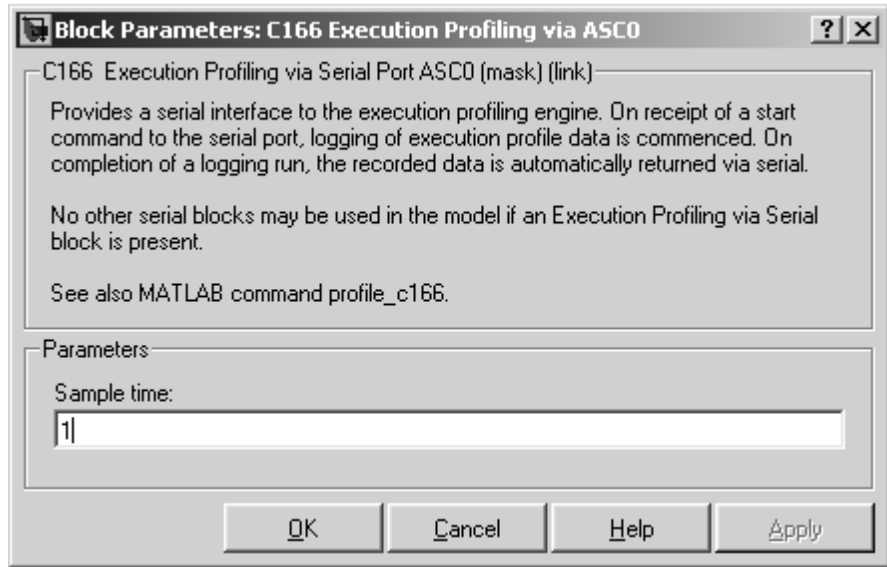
Block Parameters: C166 Execution Profiling via ASC0

? X

C166 Execution Profiling via Serial Port ASC0 (mask) (link)

Provides a serial interface to the execution profiling engine. On receipt of a start command to the serial port, logging of execution profile data is commenced. On completion of a logging run, the recorded data is automatically returned via serial.

No other serial blocks may be used in the model if an Execution Profiling via Serial block is present.

See also MATLAB command profile_c166.

Parameters

Sample time:

1

OK | Cancel | Help | Apply